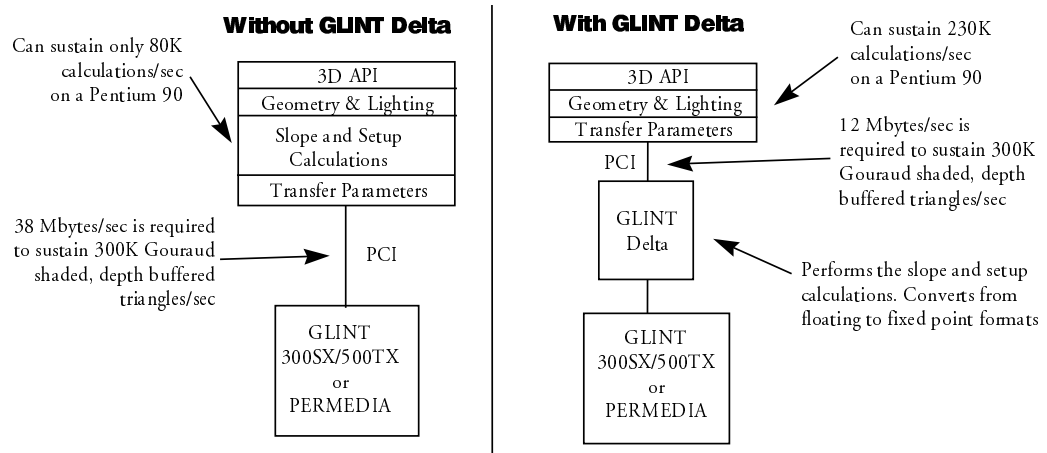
Without GLINT Delta

Can sustain only 80K calculations/sec on a Pentium 90

3D API
Geometry & Lighting
Slope and Setup Calculations
Transfer Parameters

38 Mbytes/sec is required to sustain 300K Gouraud shaded, depth buffered triangles/sec

PCI

GLINT 300SX/500TX or PERMEDIA

With GLINT Delta

Can sustain 230K calculations/sec on a Pentium 90

3D API
Geometry & Lighting
Transfer Parameters

12 Mbytes/sec is required to sustain 300K Gouraud shaded, depth buffered triangles/sec

PCI

GLINT Delta

Performs the slope and setup calculations. Converts from floating to fixed point formats

GLINT 300SX/500TX or PERMEDIA